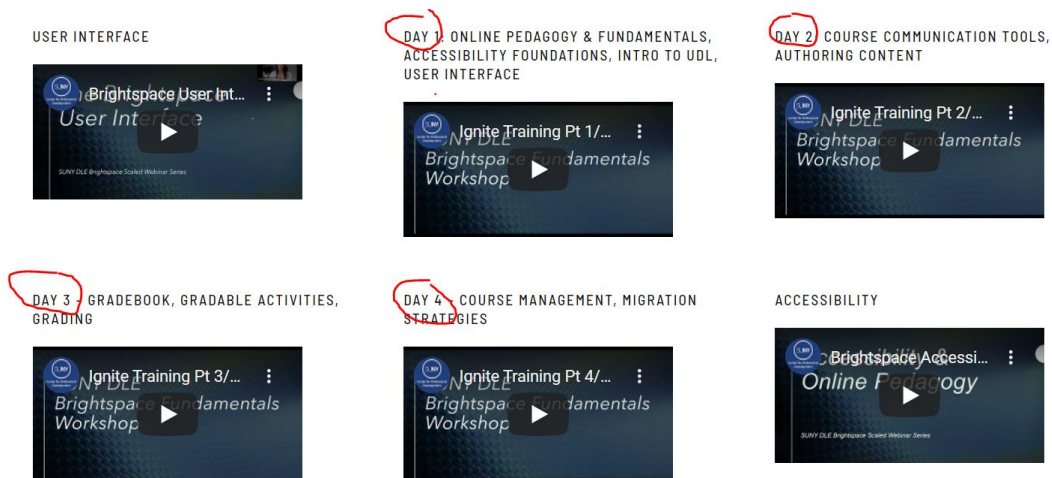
USER INTERFACE

Brightspace User Int...

User Interface

SUNY DLE Brightspace Scaled Webinar Series

DAY 1: ONLINE PEDAGOGY & FUNDAMENTALS, ACCESSIBILITY FOUNDATIONS, INTRO TO UDL, USER INTERFACE

Ignite Training Pt 1/...

SUNY DLE Brightspace Fundamentals Workshop

DAY 2: COURSE COMMUNICATION TOOLS, AUTHORING CONTENT

Ignite Training Pt 2/...

SUNY DLE Brightspace Fundamentals Workshop

DAY 3 - GRADEBOOK, GRADABLE ACTIVITIES, GRADING

Ignite Training Pt 3/...

SUNY DLE Brightspace Fundamentals Workshop

DAY 4 - COURSE MANAGEMENT, MIGRATION STRATEGIES

Ignite Training Pt 4/...

SUNY DLE Brightspace Fundamentals Workshop

ACCESSIBILITY

Brightspace Accessi...

Accessibility & Online Pedagogy

SUNY DLE Brightspace Scaled Webinar Series